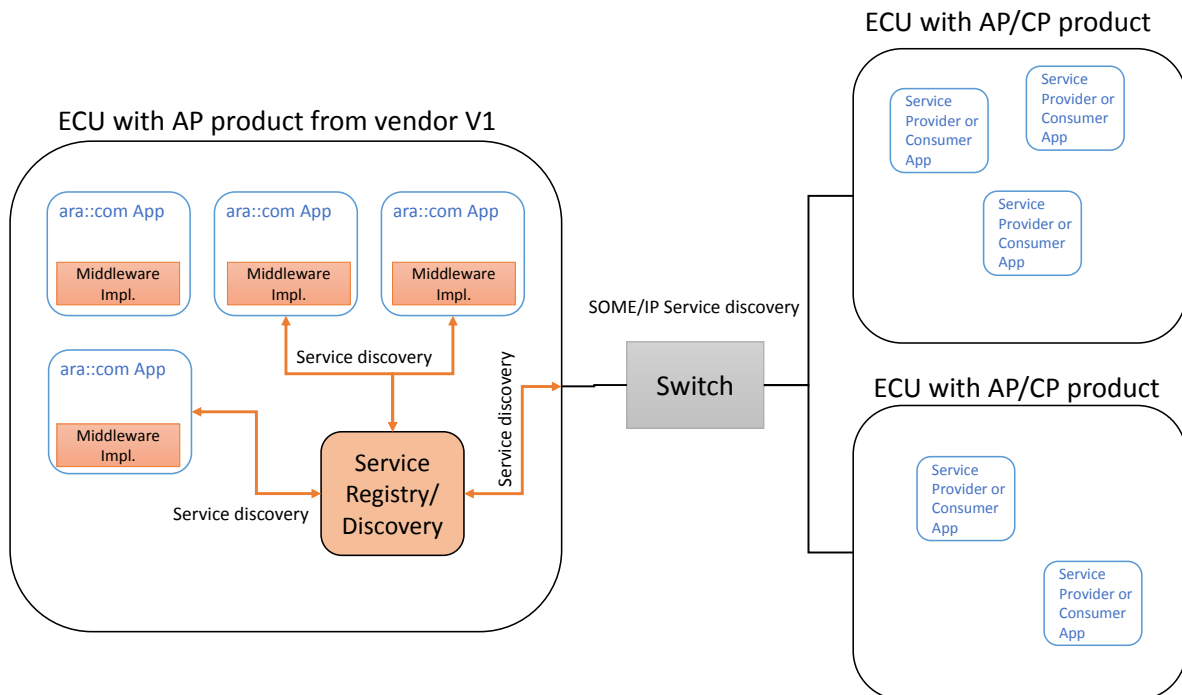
ECU with AP product from vendor V1

ara::com App

Middleware Impl.

ara::com App

Middleware Impl.

ara::com App

Middleware Impl.

ara::com App

Middleware Impl.

Service discovery

Service discovery

Service Registry/ Discovery

Service discovery

SOME/IP Service discovery

Switch

ECU with AP/CP product

Service Provider or Consumer App

Service Provider or Consumer App

Service Provider or Consumer App

ECU with AP/CP product

Service Provider or Consumer App

Service Provider or Consumer App